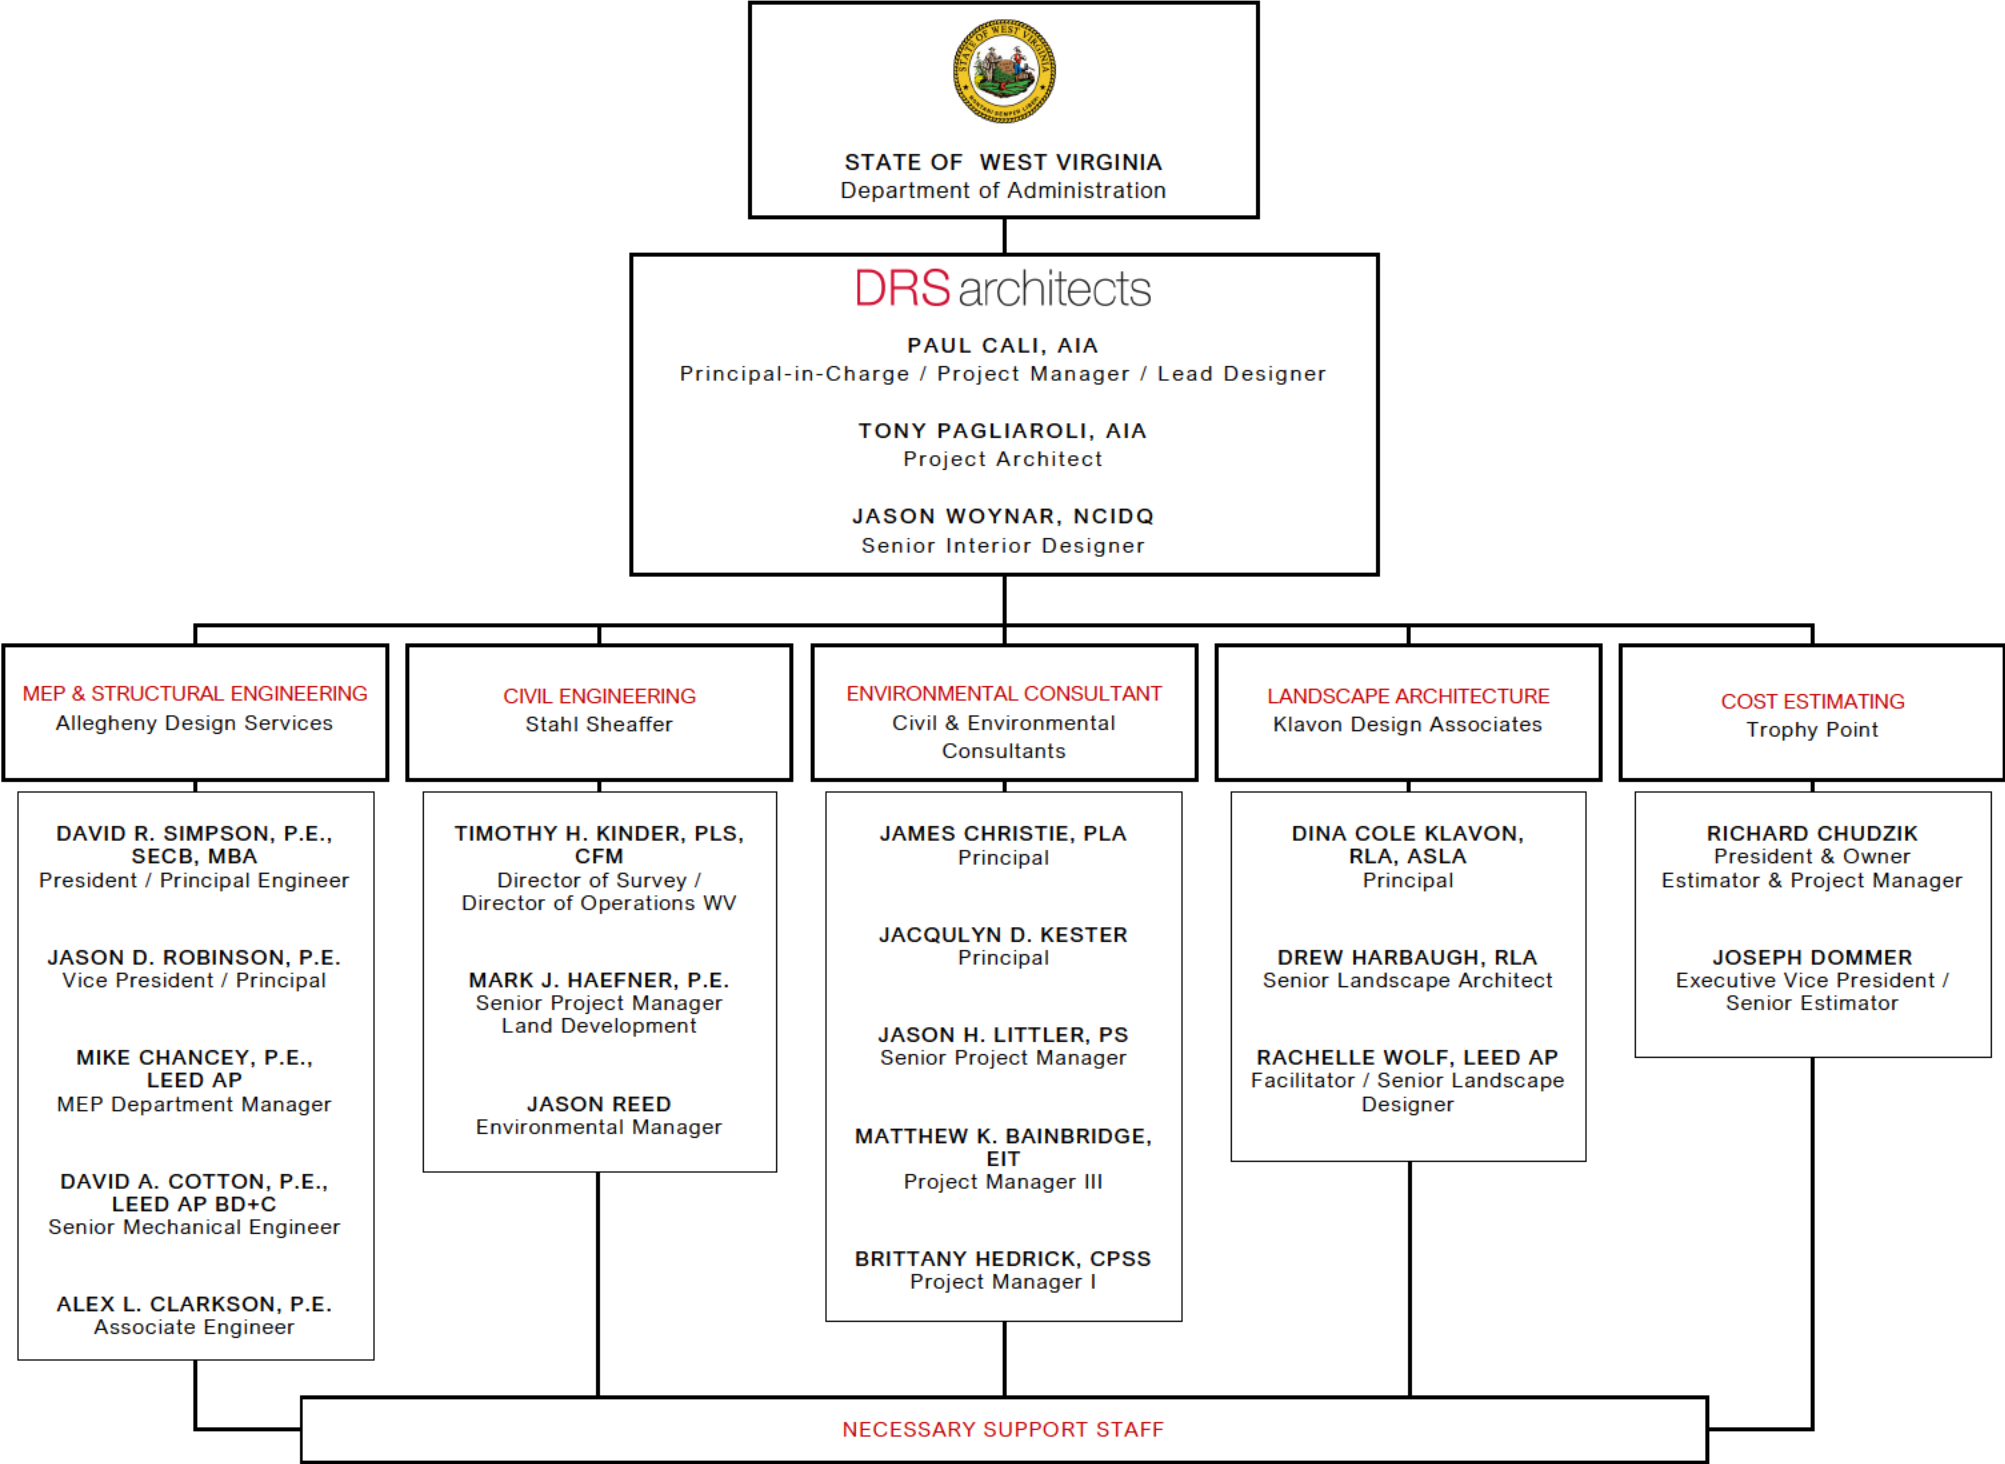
STATE OF WEST VIRGINIA

STATE OF WEST VIRGINIA
Department of Administration

DRS architects

PAUL CALI, AIA
Principal-in-Charge / Project Manager / Lead Designer

TONY PAGLIAROLI, AIA
Project Architect

JASON WOYNAR, NCIDQ
Senior Interior Designer

MEP & STRUCTURAL ENGINEERING
Allegheny Design Services

DAVID R. SIMPSON, P.E., SECB, MBA
President / Principal Engineer

JASON D. ROBINSON, P.E.
Vice President / Principal

MIKE CHANCEY, P.E., LEED AP
MEP Department Manager

DAVID A. COTTON, P.E., LEED AP BD+C
Senior Mechanical Engineer

ALEX L. CLARKSON, P.E.
Associate Engineer

CIVIL ENGINEERING
Stahl Sheaffer

TIMOTHY H. KINDER, PLS, CFM
Director of Survey / Director of Operations WV

MARK J. HAEFNER, P.E.
Senior Project Manager
Land Development

JASON REED
Environmental Manager

ENVIRONMENTAL CONSULTANT
Civil & Environmental Consultants

JAMES CHRISTIE, PLA
Principal

JACQULYN D. KESTER
Principal

JASON H. LITTLER, PS
Senior Project Manager

MATTHEW K. BAINBRIDGE, EIT
Project Manager III

BRITTANY HEDRICK, CPSS
Project Manager I

LANDSCAPE ARCHITECTURE
Klavon Design Associates

DINA COLE KLAVON, RLA, ASLA
Principal

DREW HARBAUGH, RLA
Senior Landscape Architect

RACHELLE WOLF, LEED AP
Facilitator / Senior Landscape Designer

COST ESTIMATING
Trophy Point

RICHARD CHUDZIK
President & Owner
Estimator & Project Manager

JOSEPH DOMMER
Executive Vice President / Senior Estimator

NECESSARY SUPPORT STAFF